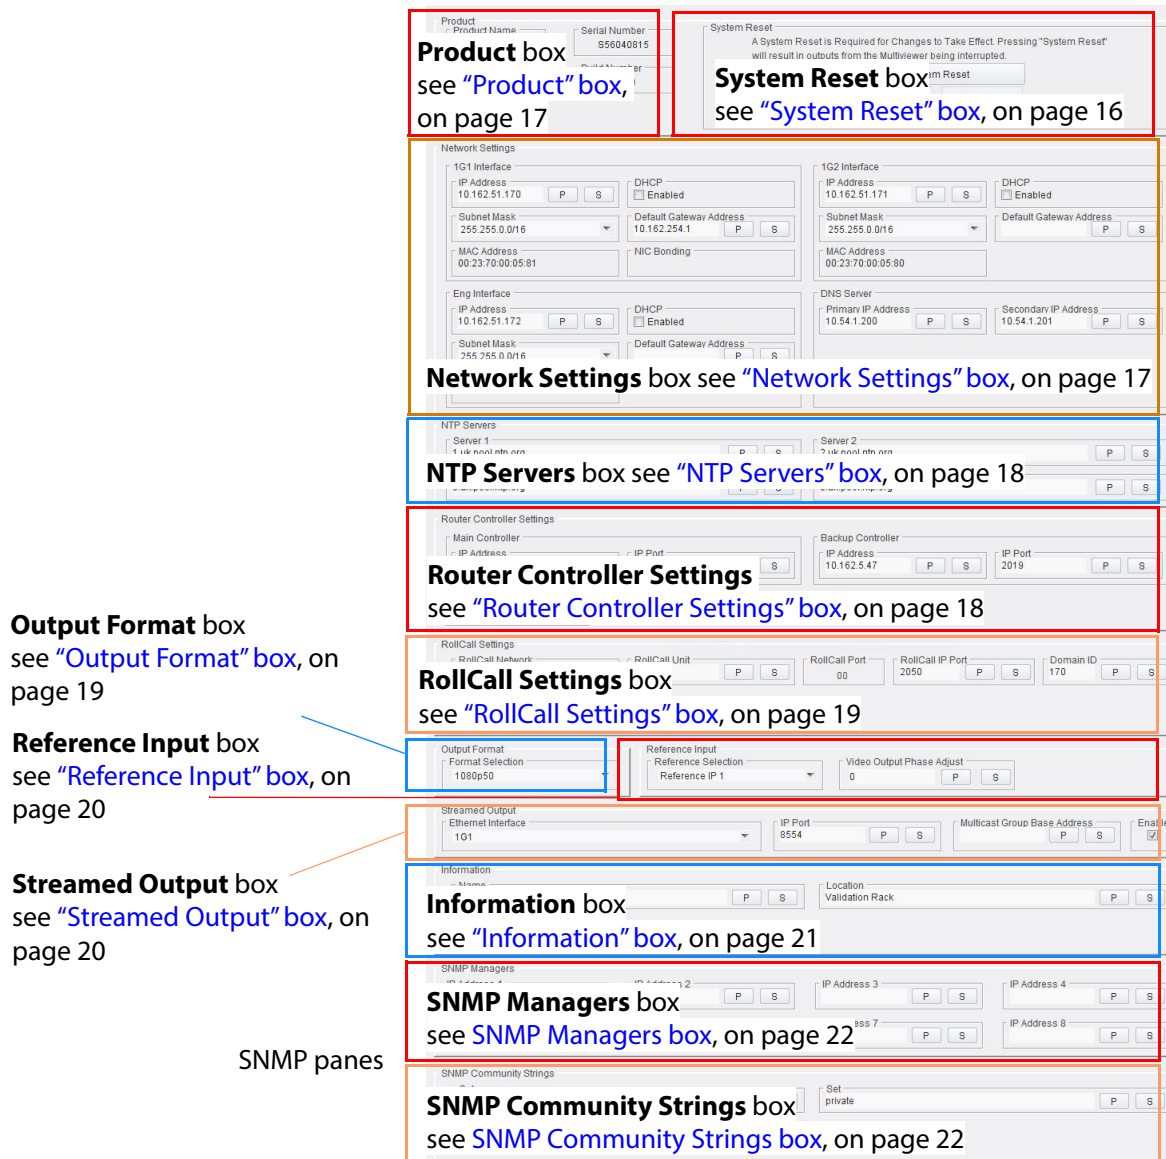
Product
Product Name
Serial Number
S56040815
Build Number
**Product** box
see “Product” box, on page 17

System Reset
A System Reset is Required for Changes to Take Effect. Pressing "System Reset" will result in outputs from the Multiviewer being interrupted.
System Reset
**System Reset** box
see “System Reset” box, on page 16

Network Settings
1G1 Interface
IP Address
10.162.51.170
P S
DHCP
Enabled
Subnet Mask
255.255.0.0/16
Default Gateway Address
10.162.254.1
P S
MAC Address
00:23:70:00:05:81
NIC Bonding
1G2 Interface
IP Address
10.162.51.171
P S
DHCP
Enabled
Subnet Mask
255.255.0.0/16
Default Gateway Address
P S
MAC Address
00:23:70:00:05:80
Eng Interface
IP Address
10.162.51.172
P S
DHCP
Enabled
Subnet Mask
255.255.0.0/16
Default Gateway Address
P S
DNS Server
Primary IP Address
10.54.1.200
P S
Secondary IP Address
10.54.1.201
P S
**Network Settings** box see “Network Settings” box, on page 17

NTP Servers
Server 1
1.uk.pool.ntp.org
P S
Server 2
2.uk.pool.ntp.org
P S
P S
**NTP Servers** box see “NTP Servers” box, on page 18

Router Controller Settings
Main Controller
IP Address
IP Port
S
Backup Controller
IP Address
10.162.5.47
P S
IP Port
2019
P S
**Router Controller Settings**
see “Router Controller Settings” box, on page 18

**Output Format** box
see “Output Format” box, on page 19

RollCall Settings
RollCall Network
RollCall Unit
P S
RollCall Port
00
RollCall IP Port
2050
P S
Domain ID
170
P S
**RollCall Settings** box
see “RollCall Settings” box, on page 19

**Reference Input** box
see “Reference Input” box, on page 20

Output Format
Format Selection
1080p50
Reference Input
Reference Selection
Reference IP 1
Video Output Phase Adjust
0
P S

Streamed Output
Ethernet Interface
1G1
IP Port
8554
P S
Multicast Group Base Address
P S
Enable

**Streamed Output** box
see “Streamed Output” box, on page 20

Information
Name
P S
Location
Validation Rack
P S
**Information** box
see “Information” box, on page 21

SNMP Managers
IP Address 1
IP Address 2
P S
IP Address 3
P S
IP Address 4
P S
IP Address 7
P S
IP Address 8
P S
**SNMP Managers** box
see SNMP Managers box, on page 22

SNMP panes

SNMP Community Strings
Get
Set
private
P S
**SNMP Community Strings** box
see SNMP Community Strings box, on page 22